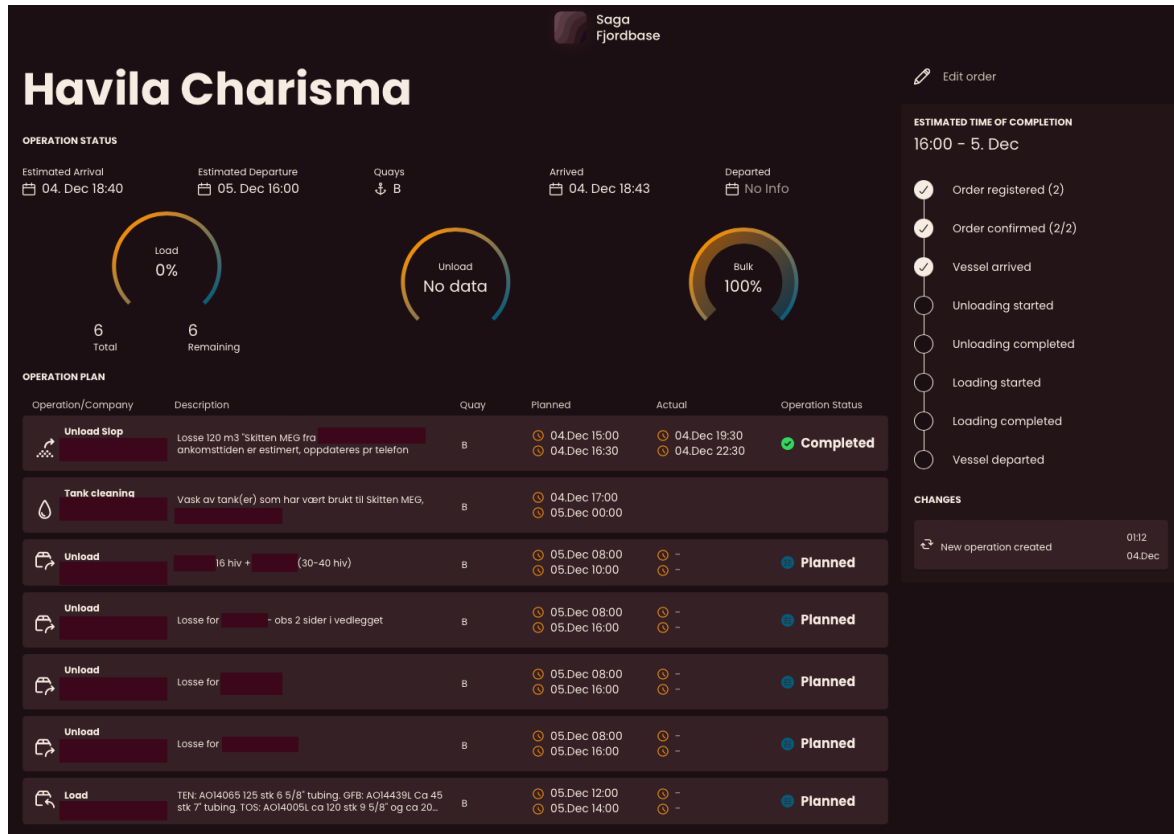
Saga Fjordbase

Havila Charisma

Edit order

OPERATION STATUS

Estimated Arrival
04. Dec 18:40

Estimated Departure
05. Dec 16:00

Quays
B

Arrived
04. Dec 18:43

Departed
No Info

Load
0%

6
Total

6
Remaining

Unload
No data

Bulk
100%

ESTIMATED TIME OF COMPLETION
16:00 - 5. Dec

Order registered (2)
Order confirmed (2/2)
Vessel arrived
Unloading started
Unloading completed
Loading started
Loading completed
Vessel departed

CHANGES

New operation created 01:12 04.Dec

OPERATION PLAN

| Operation/Company | Description | Quay | Planned | Actual | Operation Status |
|---|---|---|---|---|---|
| Unload Slop | Losse 120 m3 "Skitten MEG fra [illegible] ankomsttiden er estimert, oppdateres pr telefon | B | 04.Dec 15:00 04.Dec 16:30 | 04.Dec 19:30 04.Dec 22:30 | Completed |
| Tank cleaning | Vask av tank(er) som har vært brukt til Skitten MEG, | B | 04.Dec 17:00 05.Dec 00:00 | | |
| Unload | 16 hiv + (30-40 hiv) | B | 05.Dec 08:00 05.Dec 10:00 | - - | Planned |
| Unload | Losse for - obs 2 sider i vedlegget | B | 05.Dec 08:00 05.Dec 16:00 | - - | Planned |
| Unload | Losse for | B | 05.Dec 08:00 05.Dec 16:00 | - - | Planned |
| Unload | Losse for | B | 05.Dec 08:00 05.Dec 16:00 | - - | Planned |
| Load | TEN: AO14065 125 stk 6 5/8" tubing. GFB: AO14439L Ca 45 stk 7" tubing. TOS: AO14005L ca 120 stk 9 5/8" og ca 20... | B | 05.Dec 12:00 05.Dec 14:00 | - - | Planned |